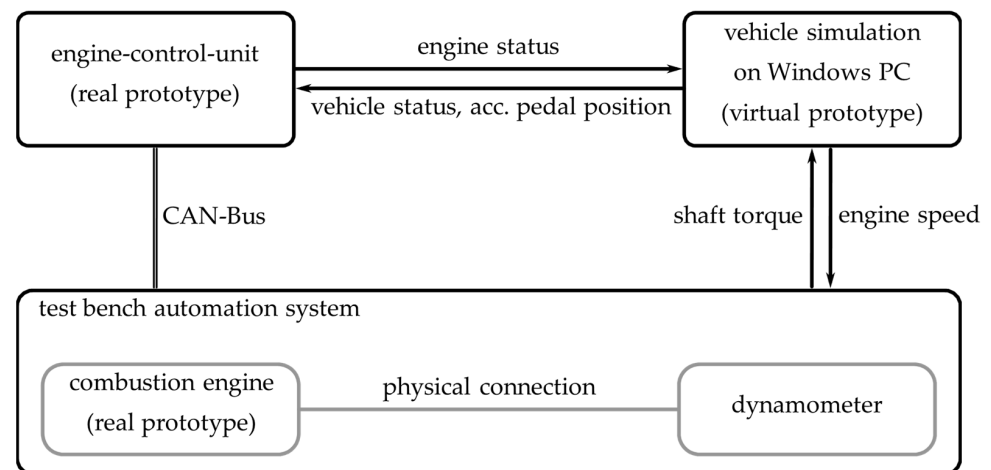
engine-control-unit
(real prototype)

engine status

vehicle status, acc. pedal position

vehicle simulation
on Windows PC
(virtual prototype)

CAN-Bus

shaft torque

engine speed

test bench automation system

combustion engine
(real prototype)

physical connection

dynamometer